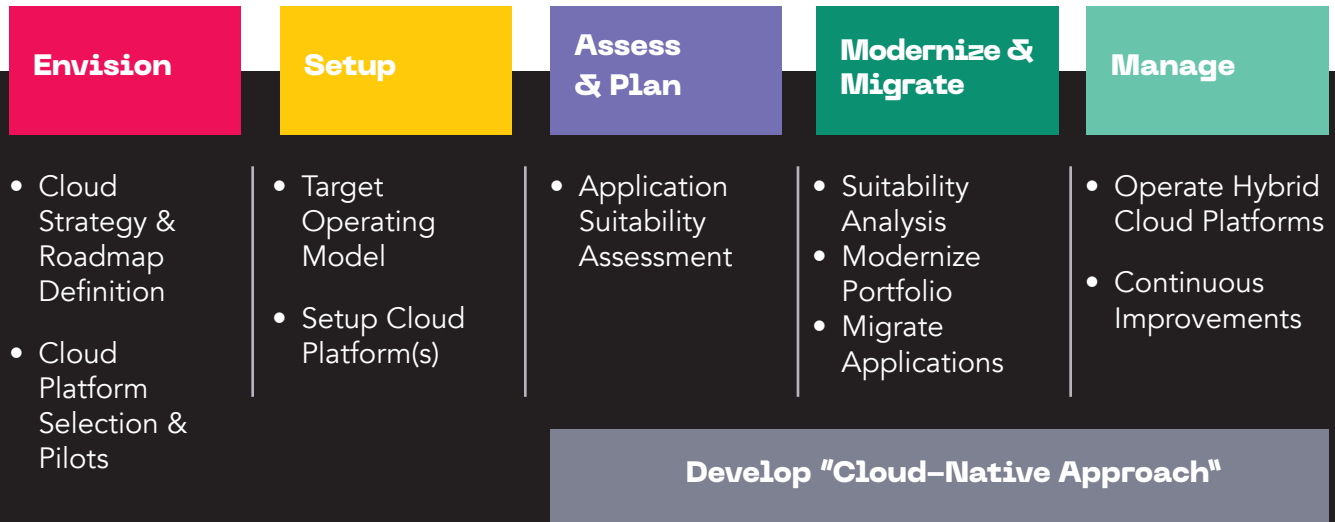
Envision

Setup

Assess & Plan

Modernize & Migrate

Manage

• Cloud Strategy & Roadmap Definition
• Cloud Platform Selection & Pilots

• Target Operating Model
• Setup Cloud Platform(s)

• Application Suitability Assessment

• Suitability Analysis
• Modernize Portfolio
• Migrate Applications

• Operate Hybrid Cloud Platforms
• Continuous Improvements

Develop "Cloud-Native Approach"